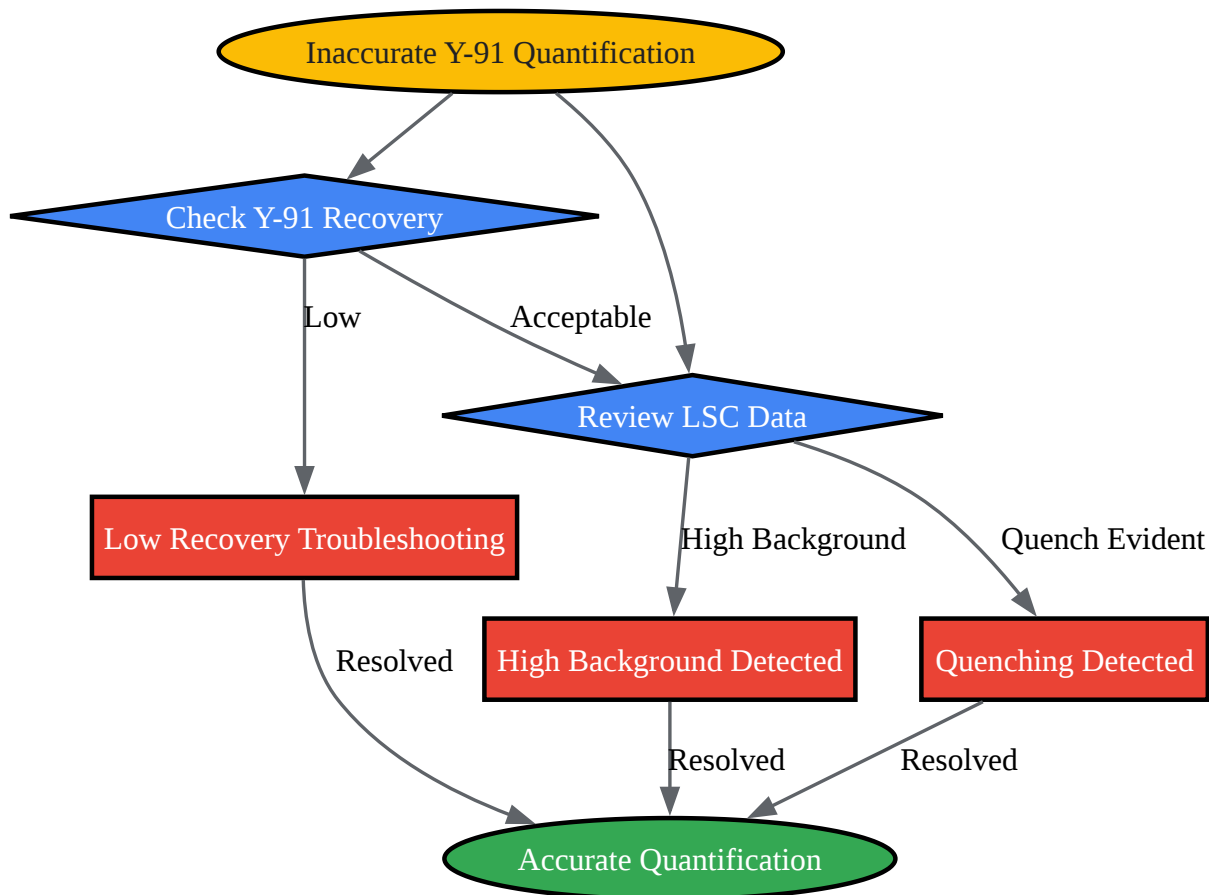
Inaccurate Y-91 Quantification

Check Y-91 Recovery

Low

Acceptable

Review LSC Data

Low Recovery Troubleshooting

High Background

Quench Evident

Resolved

High Background Detected

Quenching Detected

Resolved

Resolved

Accurate Quantification